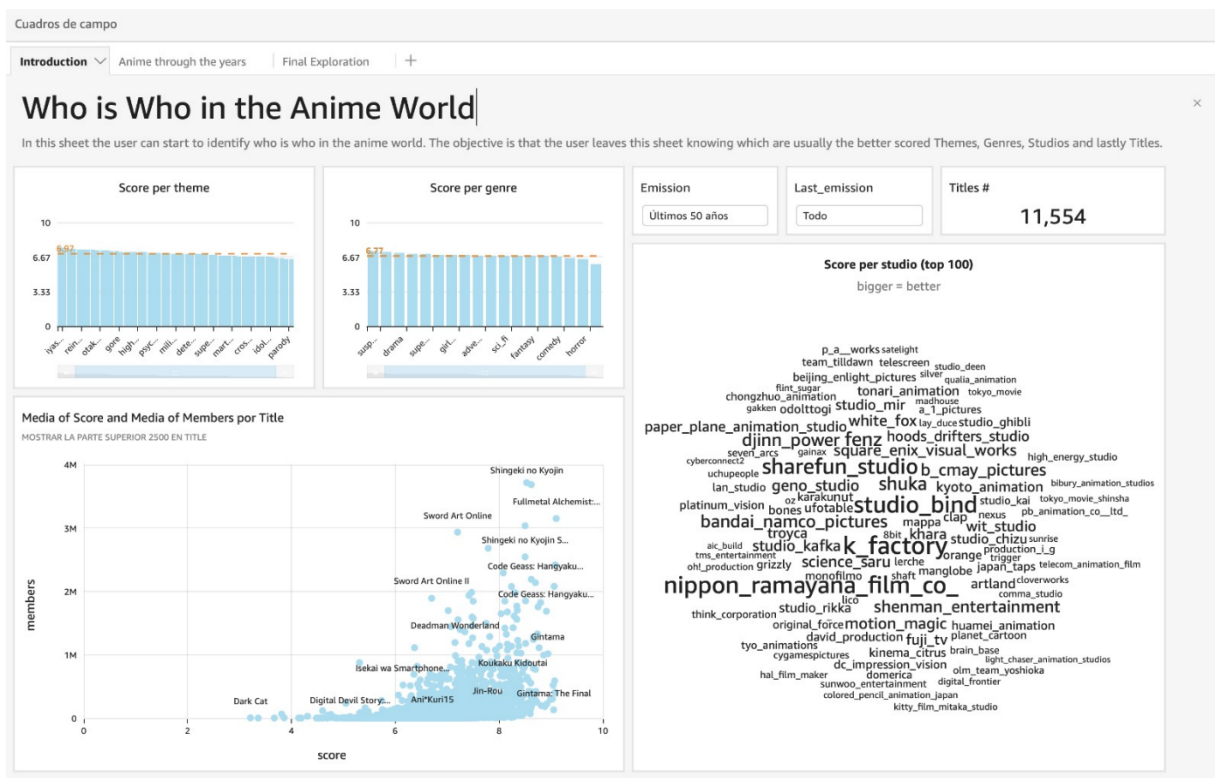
Cuadros de campo

Introduction | Anime through the years | Final Exploration | +

Who is Who in the Anime World

×

In this sheet the user can start to identify who is who in the anime world. The objective is that the user leaves this sheet knowing which are usually the better scored Themes, Genres, Studios and lastly Titles.

Score per theme

10
6.67
3.33
0

6.97

iyas... rein... otak... gore high... psyc... mili... dete... supe... mart... cros... idol... parody

Score per genre

10
6.67
3.33
0

6.77

susp... drama supe... girl... adve... sci_fi fantasy comedy horror

Emission
Últimos 50 años

Last_emission
Todo

Titles #
11,554

Score per studio (top 100)
bigger = better

p_a_works satelight team_tilldawn telescreen studio_deen silver qualia_animation beijing_enlight_pictures flint_sugar tonari_animation tokyo_movie chongzhuo_animation madhouse gakken odolttogi studio_mir a_1_pictures paper_plane_animation_studio white_fox lay_duce studio_ghibli djinn_power fenz hoods_drifters_studio seven_arcs gainax square_enix_visual_works cyberconnect2 high_energy_studio uchupeople sharefun_studio b_cmay_pictures lan_studio geno_studio shuka kyoto_animation bibury_animation_studios karakunut oz tokyo_movie_shinsha platinum_vision bones ufotable studio_bind studio_kai pb_animation_co__ltd_ nexus bandai_namco_pictures mappa clap wit_studio troyca 8bit khara aic_build studio_kafka studio_chizu sunrise tms_entertainment k_factory orange production_i_g trigger oh!_production grizzly science_saru lerche manglobe japan_taps telecom_animation_film monofilmo shaft nippon_ramayana_film_co_ artland cloverworks lico comma_studio think_corporation studio_rikka shenman_entertainment original_force motion_magic huamei_animation david_production fuji_tv planet_cartoon tyo_animations kinema_citrus brain_base cygamespictures light_chaser_animation_studios dc_impression_vision olm_team_yoshioka hal_film_maker domerica digital_frontier sunwoo_entertainment colored_pencil_animation_japan kitty_film_mitaka_studio

Media of Score and Media of Members por Title
MOSTRAR LA PARTE SUPERIOR 2500 EN TITLE

4M
3M
2M
1M
0

members

0 2 4 6 8 10
score

Shingeki no Kyojin
Fullmetal Alchemist:...
Sword Art Online
Shingeki no Kyojin S...
Code Geass: Hangyaku...
Sword Art Online II
Code Geass: Hangyaku...
Deadman Wonderland
Gintama
Isekai wa Smartphone...
Koukaku Kidoutai
Jin-Rou
Dark Cat
Digital Devil Story:...
Ani*Kuri15
Gintama: The Final